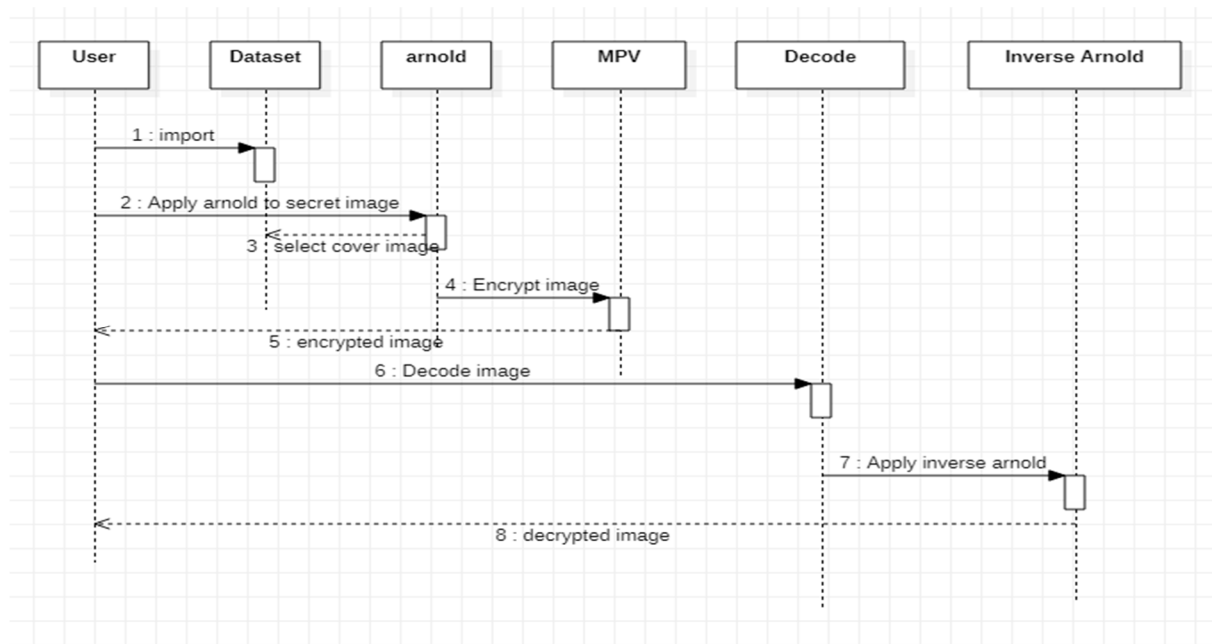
User

Dataset

arnold

MPV

Decode

Inverse Arnold

1 : import

2 : Apply arnold to secret image

3 : select cover image

4 : Encrypt image

5 : encrypted image

6 : Decode image

7 : Apply inverse arnold

8 : decrypted image